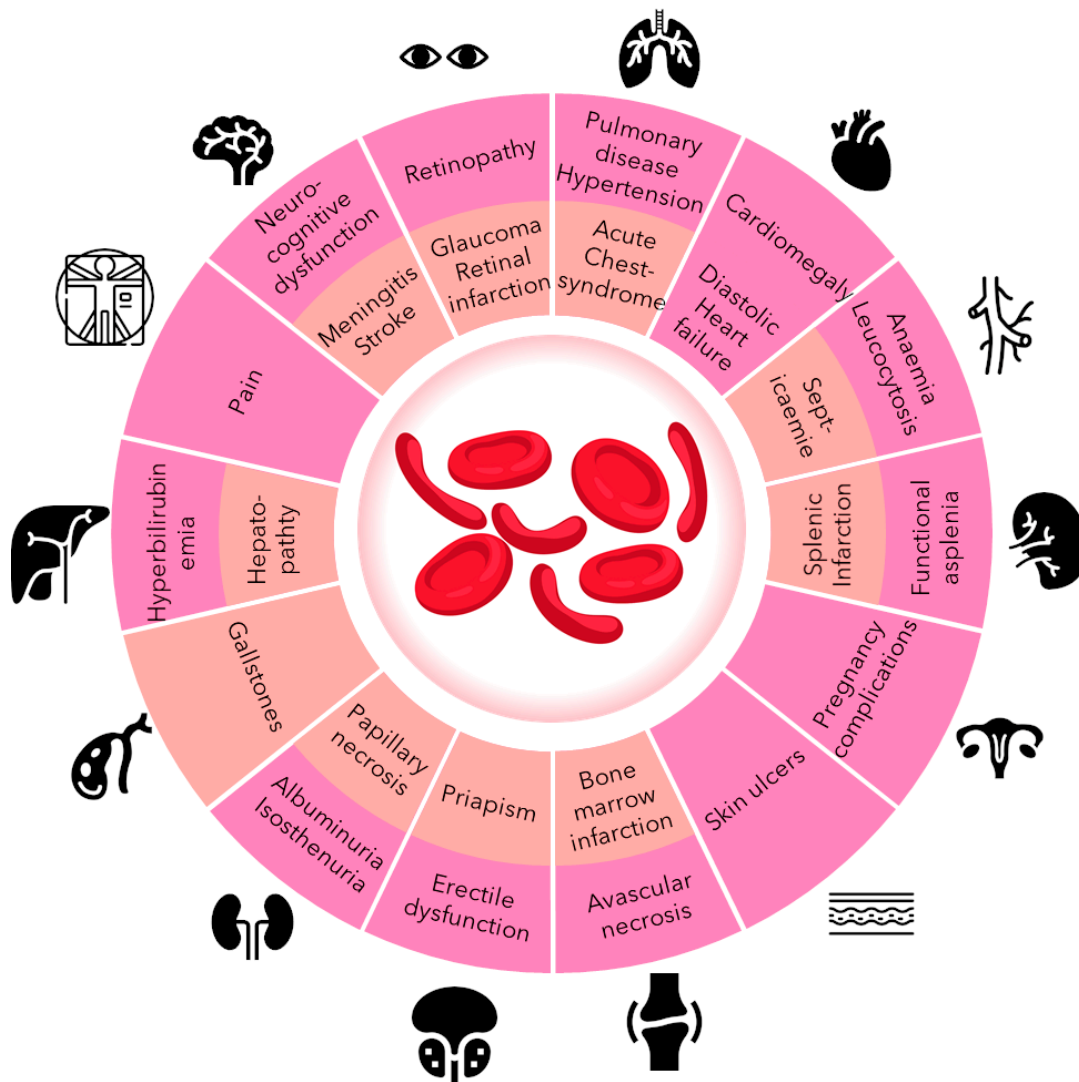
Retinopathy

Glaucoma Retinal infarction

Pulmonary disease Hypertension

Acute Chest-syndrome

Cardiomegaly

Diastolic Heart failure

Anaemia Leucocytosis

Sept-icaemie

Functional asplenia

Splenic Infarction

Pregnancy complications

Skin ulcers

Bone marrow infarction

Avascular necrosis

Priapism

Erectile dysfunction

Papillary necrosis

Albuminuria Isosthenuria

Gallstones

Hyperbilirubinemia

Hepato-pathty

Pain

Neuro-cognitive dysfunction

Meningitis Stroke